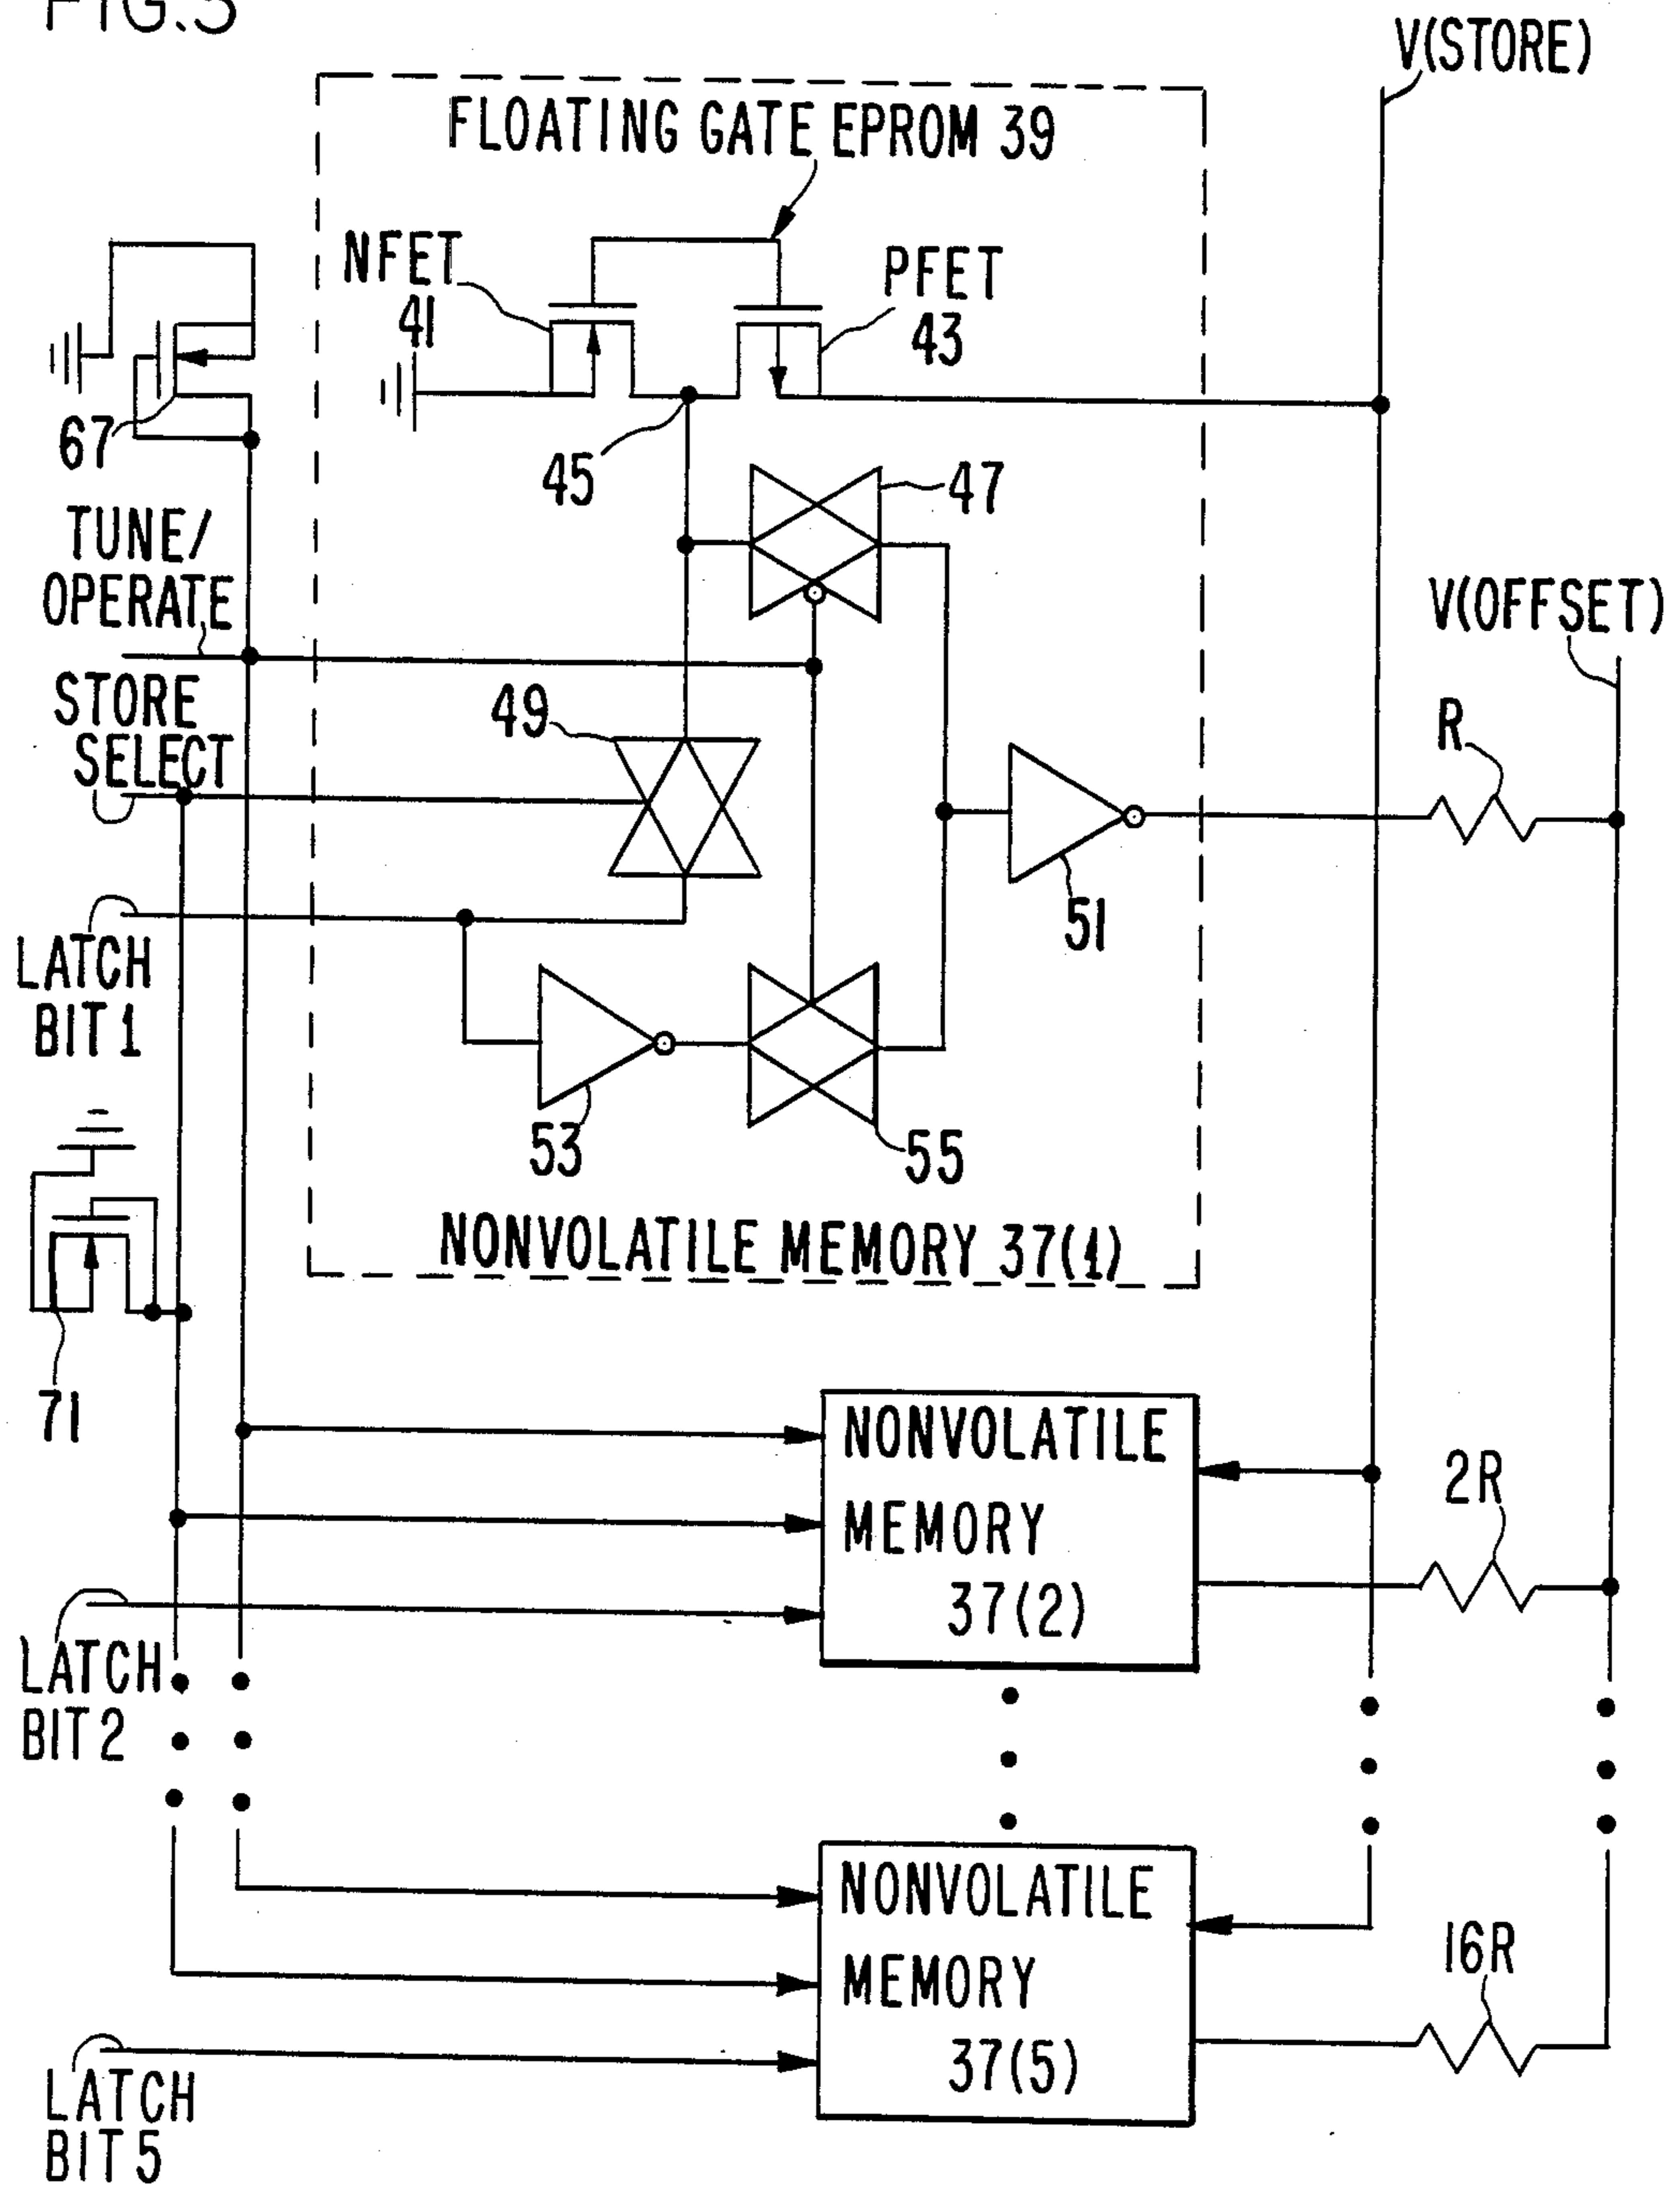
FIG.3

V(STORE)

FLOATING GATE EPROM 39

NFET 41

PFET 43

67

45

47

TUNE/ OPERATE

V(OFFSET)

STORE SELECT

49

R

51

LATCH BIT 1

53

55

NONVOLATILE MEMORY 37(1)

71

NONVOLATILE MEMORY 37(2)

2R

LATCH BIT 2

NONVOLATILE MEMORY 37(5)

16R

LATCH BIT 5